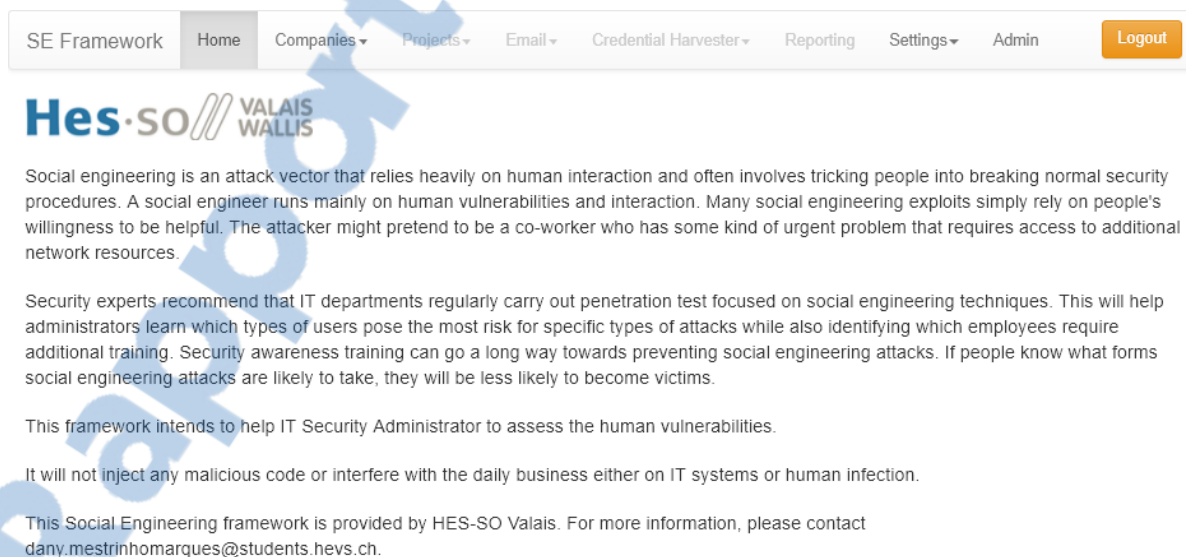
SE Framework Home Companies Projects Email Credential Harvester Reporting Settings Admin Logout

Hes·so/// VALAIS WALLIS

Social engineering is an attack vector that relies heavily on human interaction and often involves tricking people into breaking normal security procedures. A social engineer runs mainly on human vulnerabilities and interaction. Many social engineering exploits simply rely on people's willingness to be helpful. The attacker might pretend to be a co-worker who has some kind of urgent problem that requires access to additional network resources.

Security experts recommend that IT departments regularly carry out penetration test focused on social engineering techniques. This will help administrators learn which types of users pose the most risk for specific types of attacks while also identifying which employees require additional training. Security awareness training can go a long way towards preventing social engineering attacks. If people know what forms social engineering attacks are likely to take, they will be less likely to become victims.

This framework intends to help IT Security Administrator to assess the human vulnerabilities.

It will not inject any malicious code or interfere with the daily business either on IT systems or human infection.

This Social Engineering framework is provided by HES-SO Valais. For more information, please contact dany.mestrinhomarques@students.hevs.ch.

rapport